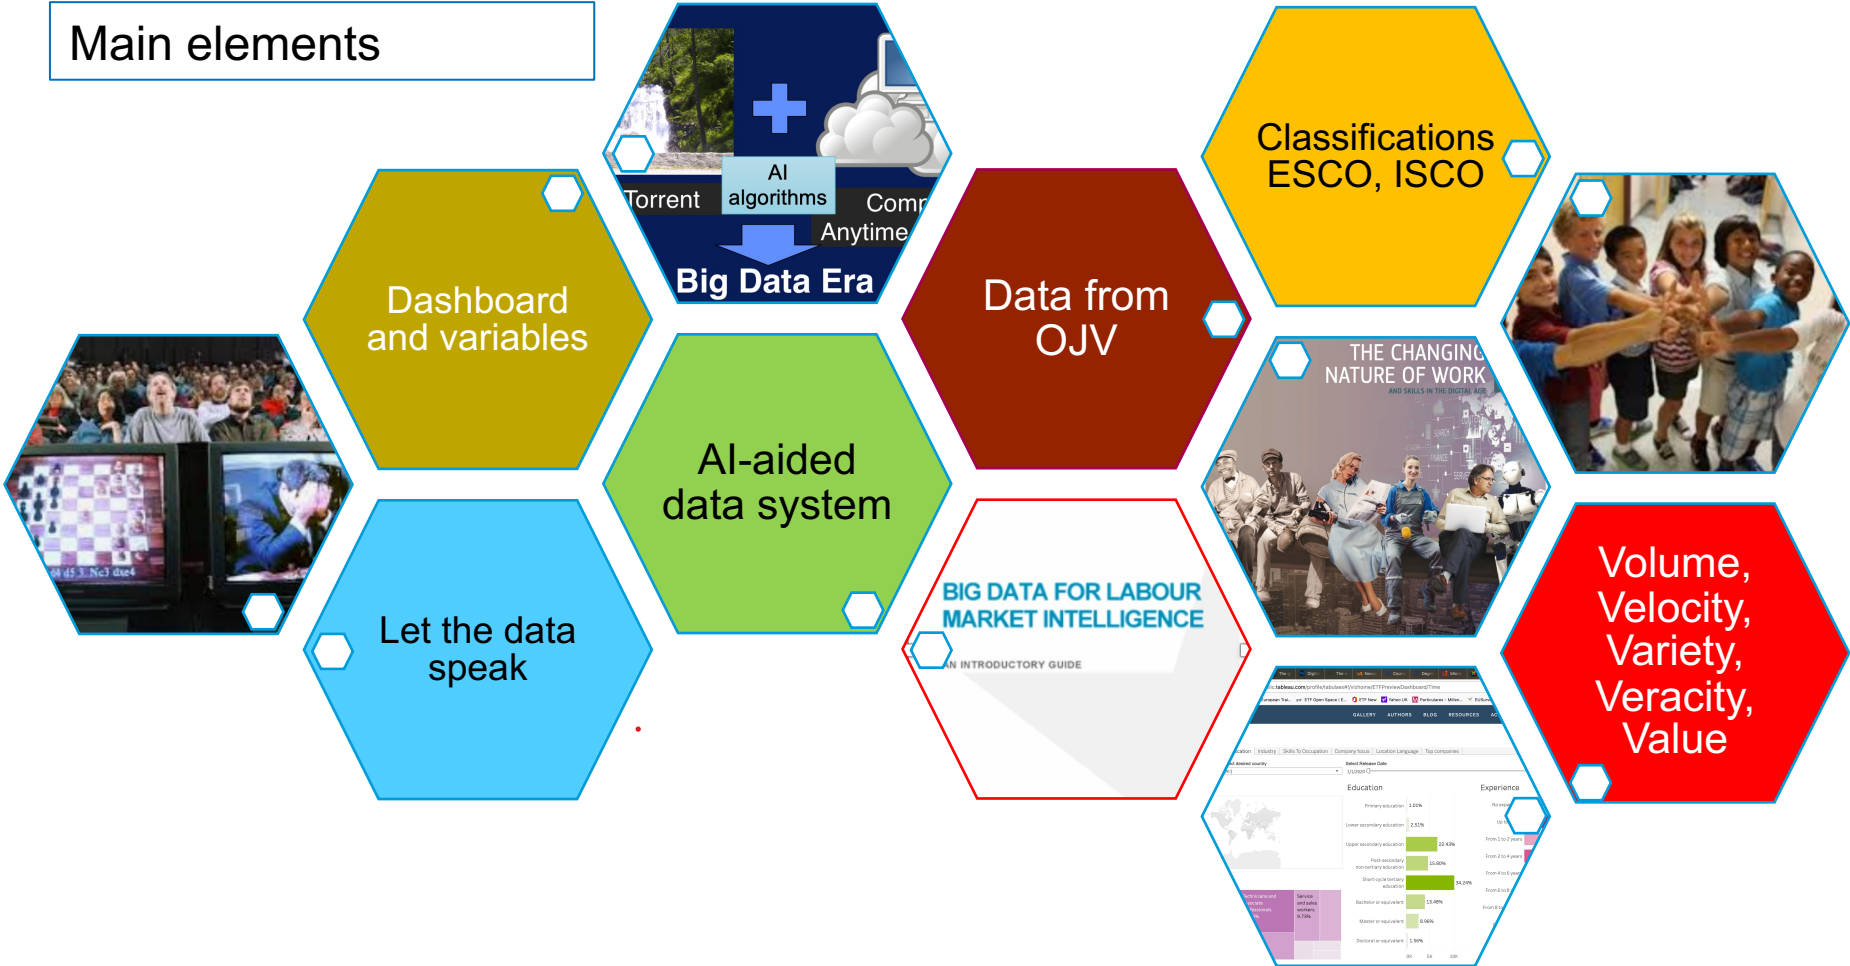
Main elements

Torrent

AI algorithms

Comp

Anytime

Big Data Era

Classifications ESCO, ISCO

Dashboard and variables

Data from OJV

THE CHANGING NATURE OF WORK

AND SKILLS IN THE DIGITAL AGE

AI-aided data system

Let the data speak

BIG DATA FOR LABOUR MARKET INTELLIGENCE

AN INTRODUCTORY GUIDE

Volume, Velocity, Variety, Veracity, Value

Education

Experience

Primary education 1.01%

Lower secondary education 2.51%

Upper secondary education 22.43%

Post-secondary non-tertiary education 15.90%

Short-cycle tertiary education 34.24%

Bachelor or equivalent 13.48%

Master or equivalent 8.96%

Doctoral or equivalent 1.56%